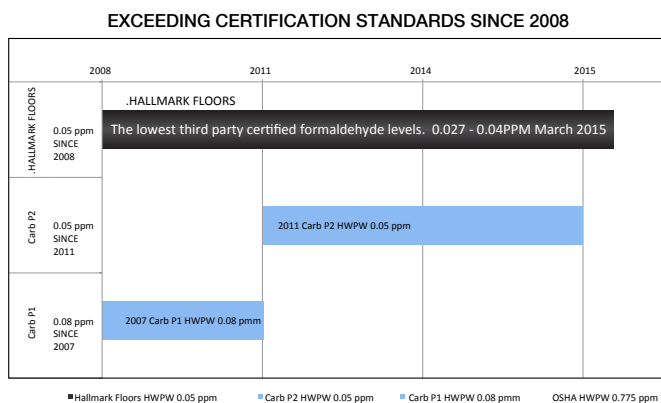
EXCEEDING CERTIFICATION STANDARDS SINCE 2008

2008 2011 2014 2015

.HALLMARK FLOORS

0.05 ppm SINCE 2008

.HALLMARK FLOORS

The lowest third party certified formaldehyde levels. 0.027 - 0.04PPM March 2015

Carb P2

0.05 ppm SINCE 2011

2011 Carb P2 HWPW 0.05 ppm

Carb P1

0.08 ppm SINCE 2007

2007 Carb P1 HWPW 0.08 pmm

Hallmark Floors HWPW 0.05 ppm
Carb P2 HWPW 0.05 ppm
Carb P1 HWPW 0.08 pmm
OSHA HWPW 0.775 ppm